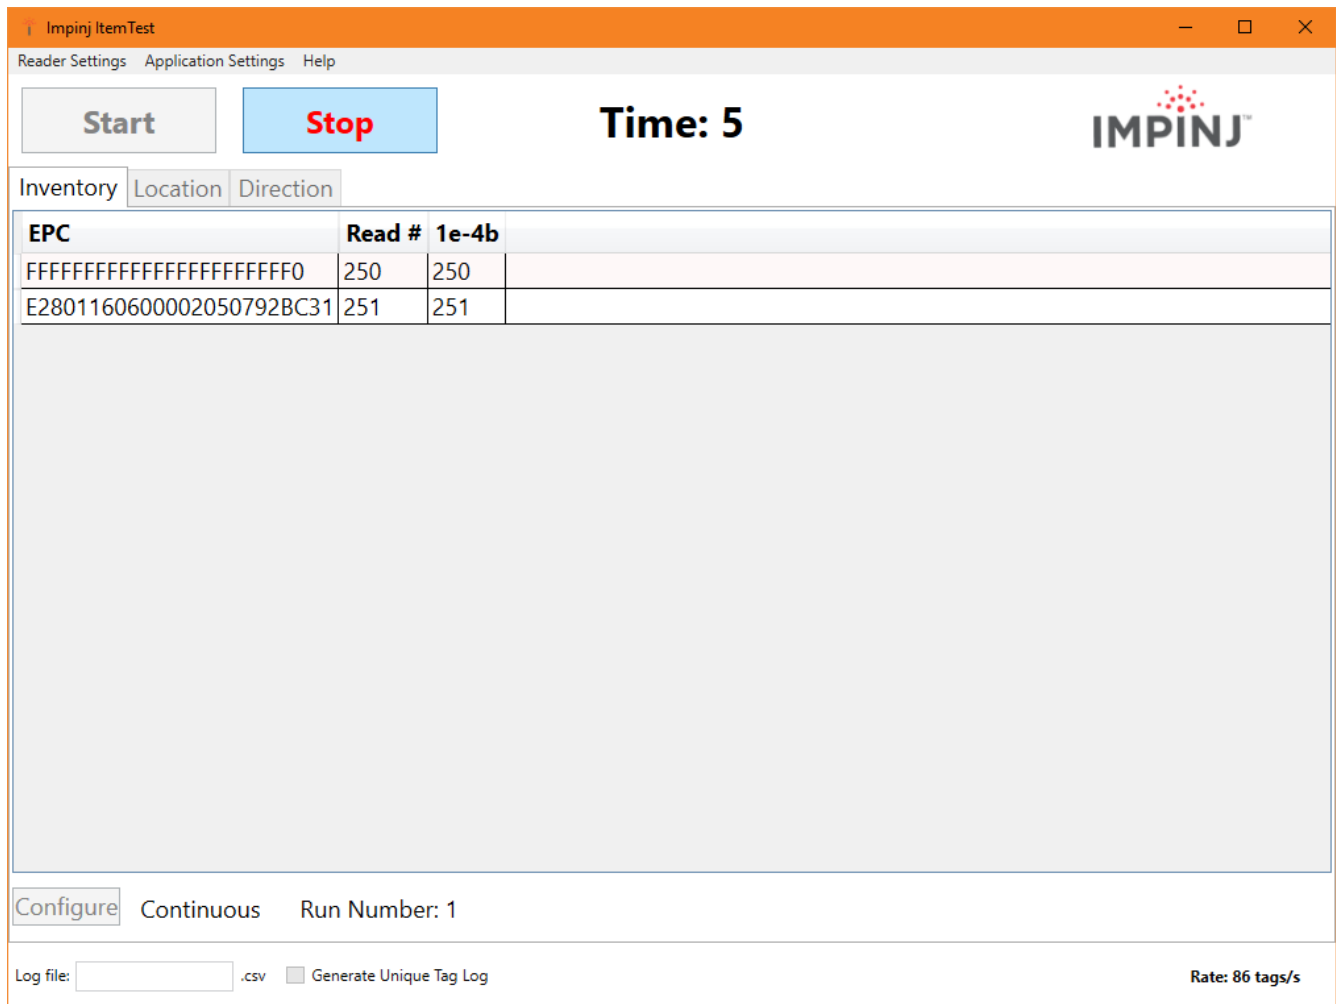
Impinj ItemTest

Reader Settings Application Settings Help

Start Stop Time: 5 IMPINJ™

Inventory Location Direction

| EPC | Read # | 1e-4b |
|---|---|---|
| FFFFFFFFFFFFFFFFFFFFFFF0 | 250 | 250 |
| E2801160600002050792BC31 | 251 | 251 |

Configure Continuous Run Number: 1

Log file: .csv Generate Unique Tag Log

Rate: 86 tags/s